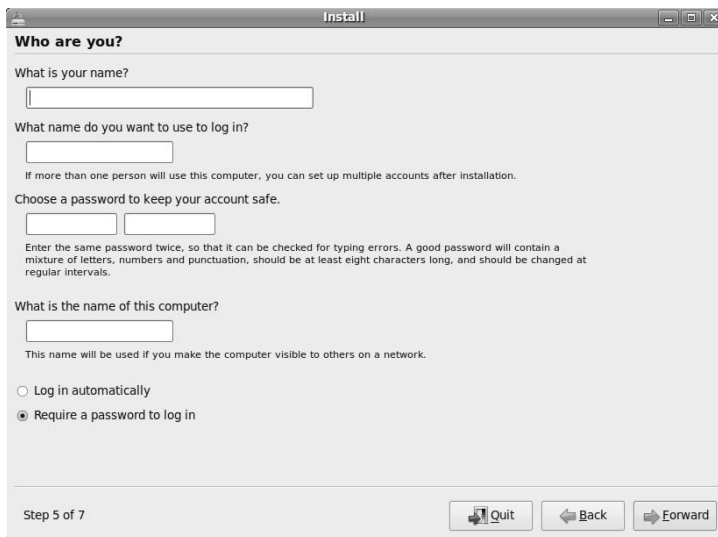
Install

Who are you?

What is your name?

What name do you want to use to log in?

If more than one person will use this computer, you can set up multiple accounts after installation.

Choose a password to keep your account safe.

Enter the same password twice, so that it can be checked for typing errors. A good password will contain a mixture of letters, numbers and punctuation, should be at least eight characters long, and should be changed at regular intervals.

What is the name of this computer?

This name will be used if you make the computer visible to others on a network.

Log in automatically

Require a password to log in

Step 5 of 7

Quit

Back

Forward